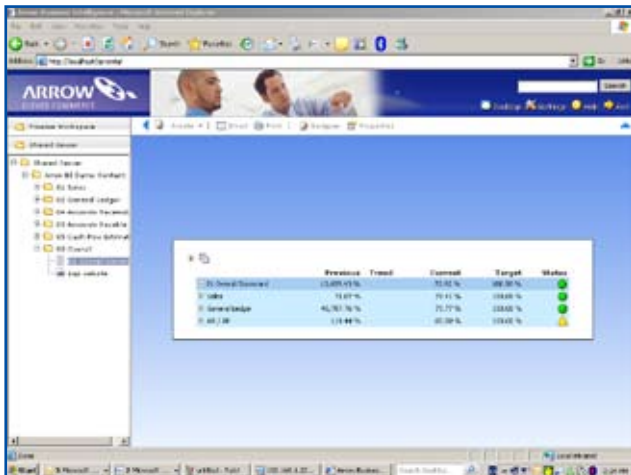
ARROW

Search

Previous Workspace

Shared Server

Shared Server

Arrow BI Demo Content

01 Sales

02 General Ledger

04 Accounts Receivable

04 Accounts Payable

05 Cash Flow Estimat

06 Overall

kpi website

| | Previous | Trend | Current | Target | Status |
|---|---|---|---|---|---|
| 01 Overall Scorecard | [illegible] | | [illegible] | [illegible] | |
| Sales | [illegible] | | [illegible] | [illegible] | |
| General ledger | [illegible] | | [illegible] | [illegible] | |
| AR / AP | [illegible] | | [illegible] | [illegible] | |

Done

Local intranet

Start